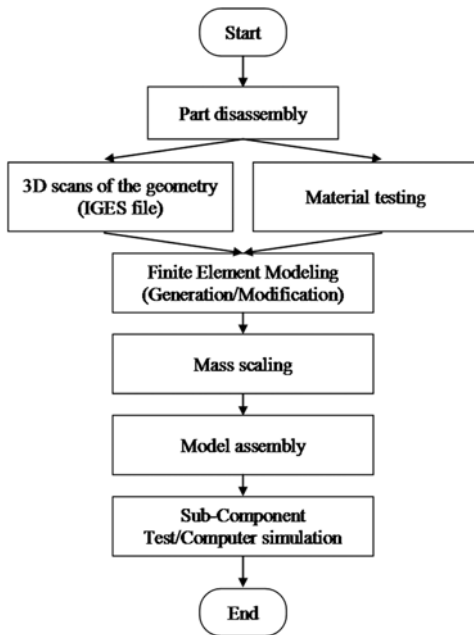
Start

Part disassembly

3D scans of the geometry (IGES file)

Material testing

Finite Element Modeling (Generation/Modification)

Mass scaling

Model assembly

Sub-Component Test/Computer simulation

End